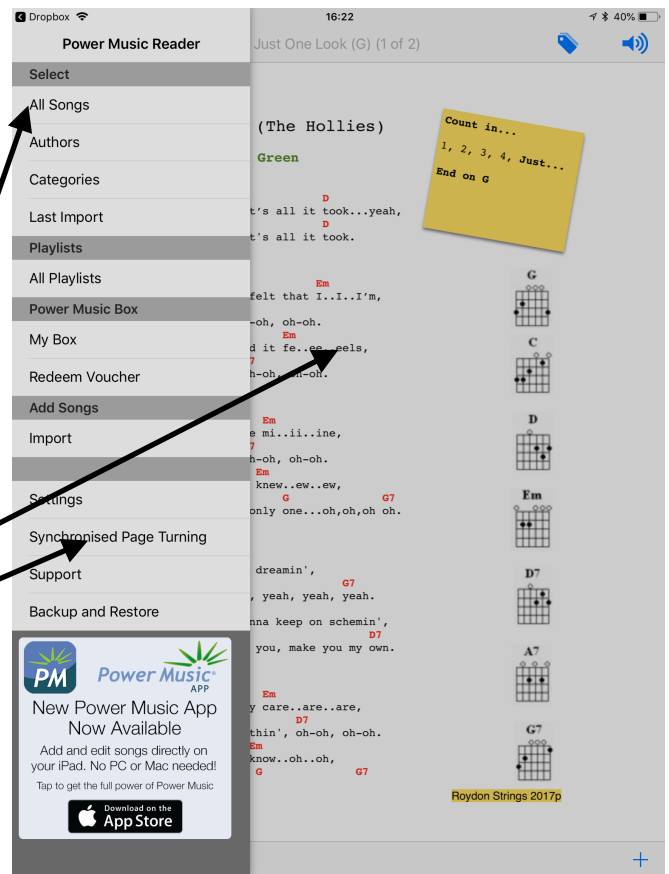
Dropbox 16:22 40%

Power Music Reader

Select

All Songs

Authors

Categories

Last Import

Playlists

All Playlists

Power Music Box

My Box

Redeem Voucher

Add Songs

Import

Settings

Synchronised Page Turning

Support

Backup and Restore

PM Power Music® APP

New Power Music App Now Available

Add and edit songs directly on your iPad. No PC or Mac needed!

Tap to get the full power of Power Music

Download on the App Store

Just One Look (G) (1 of 2)

(The Hollies)

Green

D
t's all it took...yeah,
D
t's all it took.

Em
felt that I..I..I'm,
-oh, oh-oh.
Em
d it fe..ee..eels,
7
h-oh, oh-oh.

Em
e mi..ii..ine,
7
h-oh, oh-oh.
Em
knew..ew..ew,
G G7
only one...oh,oh,oh oh.

dreamin',
G7
, yeah, yeah, yeah.
nna keep on schemin',
D7
you, make you my own.

Em
y care..are..are,
D7
thin', oh-oh, oh-oh.
Em
know..oh..oh,
G G7

Count in...
1, 2, 3, 4, Just...
End on G

G
C
D
Em
D7
A7
G7

Roydon Strings 2017p

+